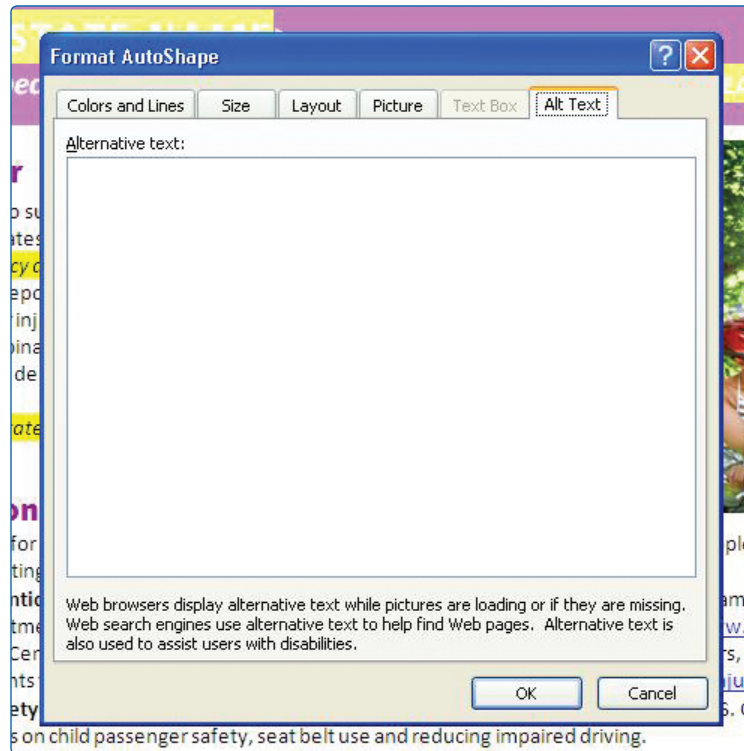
Format AutoShape

Colors and Lines | Size | Layout | Picture | Text Box | Alt Text

Alternative text:

Web browsers display alternative text while pictures are loading or if they are missing. Web search engines use alternative text to help find Web pages. Alternative text is also used to assist users with disabilities.

OK | Cancel

s on child passenger safety, seat belt use and reducing impaired driving.